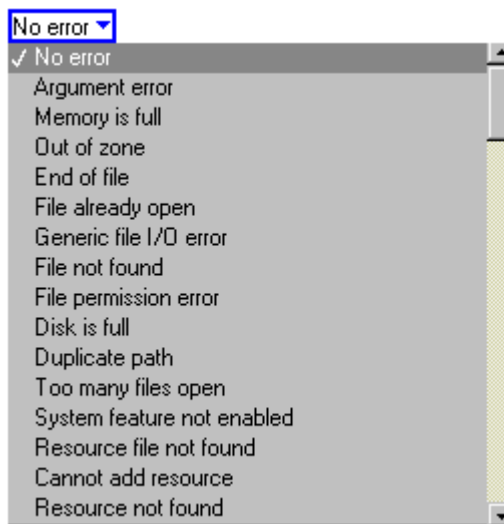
No error

✓ No error
Argument error
Memory is full
Out of zone
End of file
File already open
Generic file I/O error
File not found
File permission error
Disk is full
Duplicate path
Too many files open
System feature not enabled
Resource file not found
Cannot add resource
Resource not found